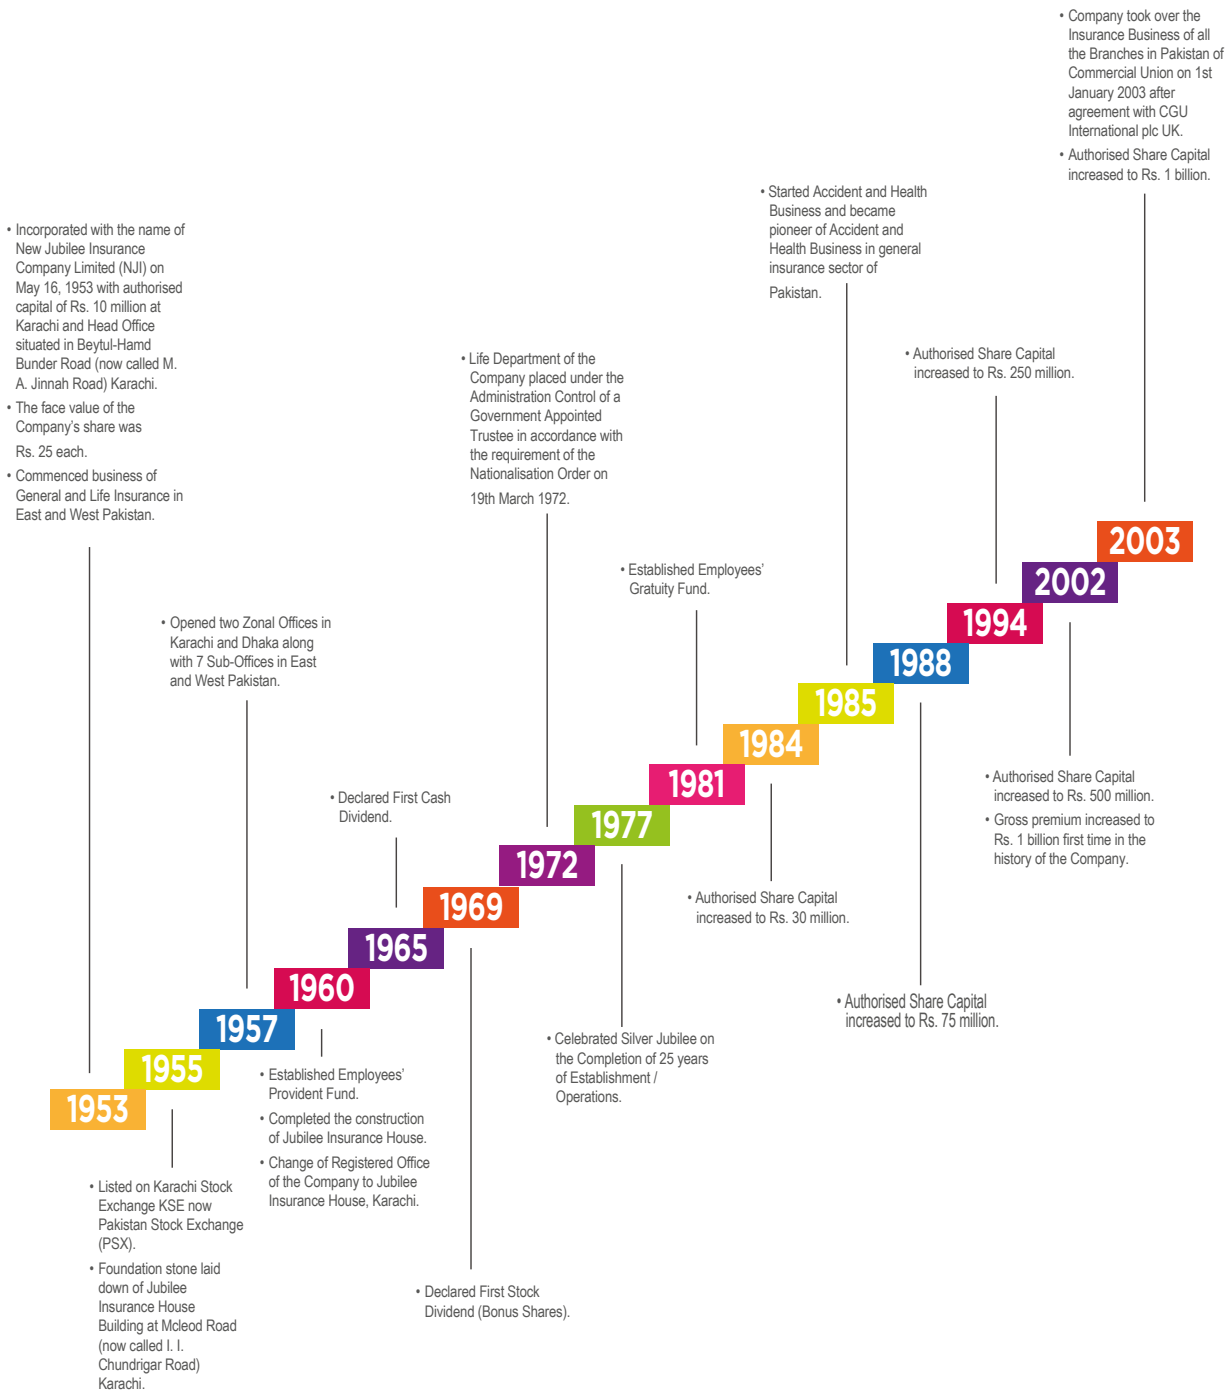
• Incorporated with the name of New Jubilee Insurance Company Limited (NJI) on May 16, 1953 with authorised capital of Rs. 10 million at Karachi and Head Office situated in Beytul-Hamd Bunder Road (now called M. A. Jinnah Road) Karachi.
• The face value of the Company's share was Rs. 25 each.
• Commenced business of General and Life Insurance in East and West Pakistan.

1953

1955

• Listed on Karachi Stock Exchange KSE now Pakistan Stock Exchange (PSX).
• Foundation stone laid down of Jubilee Insurance House Building at Mcleod Road (now called I. I. Chundrigar Road) Karachi.

• Opened two Zonal Offices in Karachi and Dhaka along with 7 Sub-Offices in East and West Pakistan.

1957

1960

• Established Employees' Provident Fund.
• Completed the construction of Jubilee Insurance House.
• Change of Registered Office of the Company to Jubilee Insurance House, Karachi.

• Declared First Cash Dividend.

1965

1969

• Declared First Stock Dividend (Bonus Shares).

• Life Department of the Company placed under the Administration Control of a Government Appointed Trustee in accordance with the requirement of the Nationalisation Order on 19th March 1972.

1972

1977

• Celebrated Silver Jubilee on the Completion of 25 years of Establishment / Operations.

• Established Employees' Gratuity Fund.

1981

1984

• Authorised Share Capital increased to Rs. 30 million.

• Started Accident and Health Business and became pioneer of Accident and Health Business in general insurance sector of Pakistan.

1985

1988

• Authorised Share Capital increased to Rs. 75 million.

• Authorised Share Capital increased to Rs. 250 million.

1994

2002

• Authorised Share Capital increased to Rs. 500 million.
• Gross premium increased to Rs. 1 billion first time in the history of the Company.

• Company took over the Insurance Business of all the Branches in Pakistan of Commercial Union on 1st January 2003 after agreement with CGU International plc UK.
• Authorised Share Capital increased to Rs. 1 billion.

2003